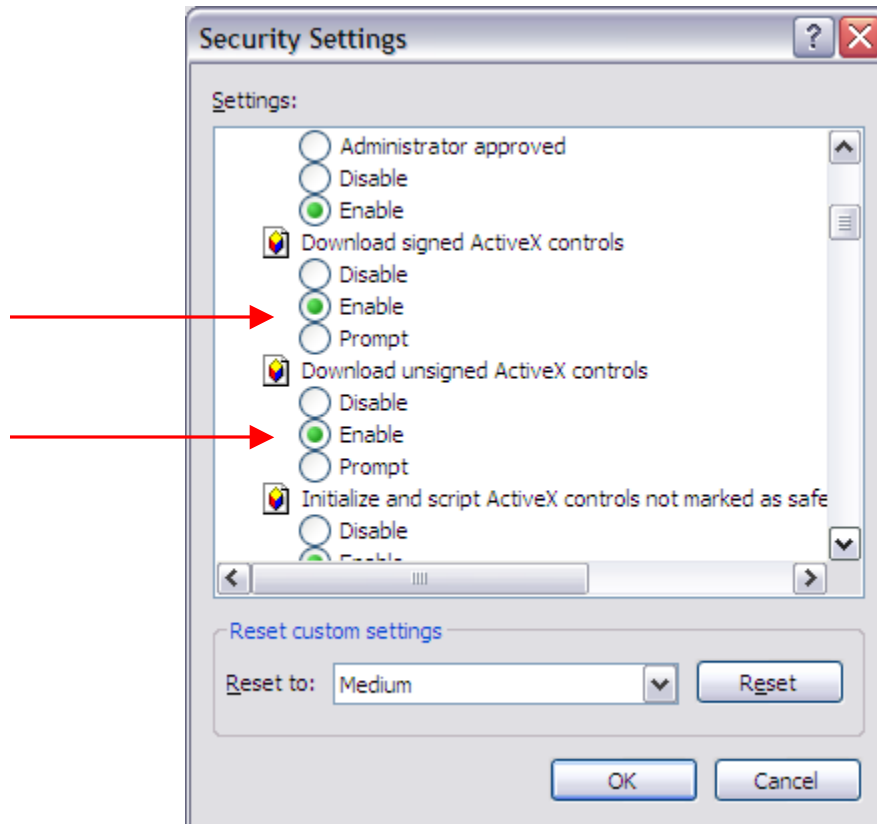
Security Settings

?

Settings:

Administrator approved
Disable
Enable
Download signed ActiveX controls
Disable
Enable
Prompt
Download unsigned ActiveX controls
Disable
Enable
Prompt
Initialize and script ActiveX controls not marked as safe
Disable
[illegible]

Reset custom settings

Reset to: Medium

Reset

OK

Cancel